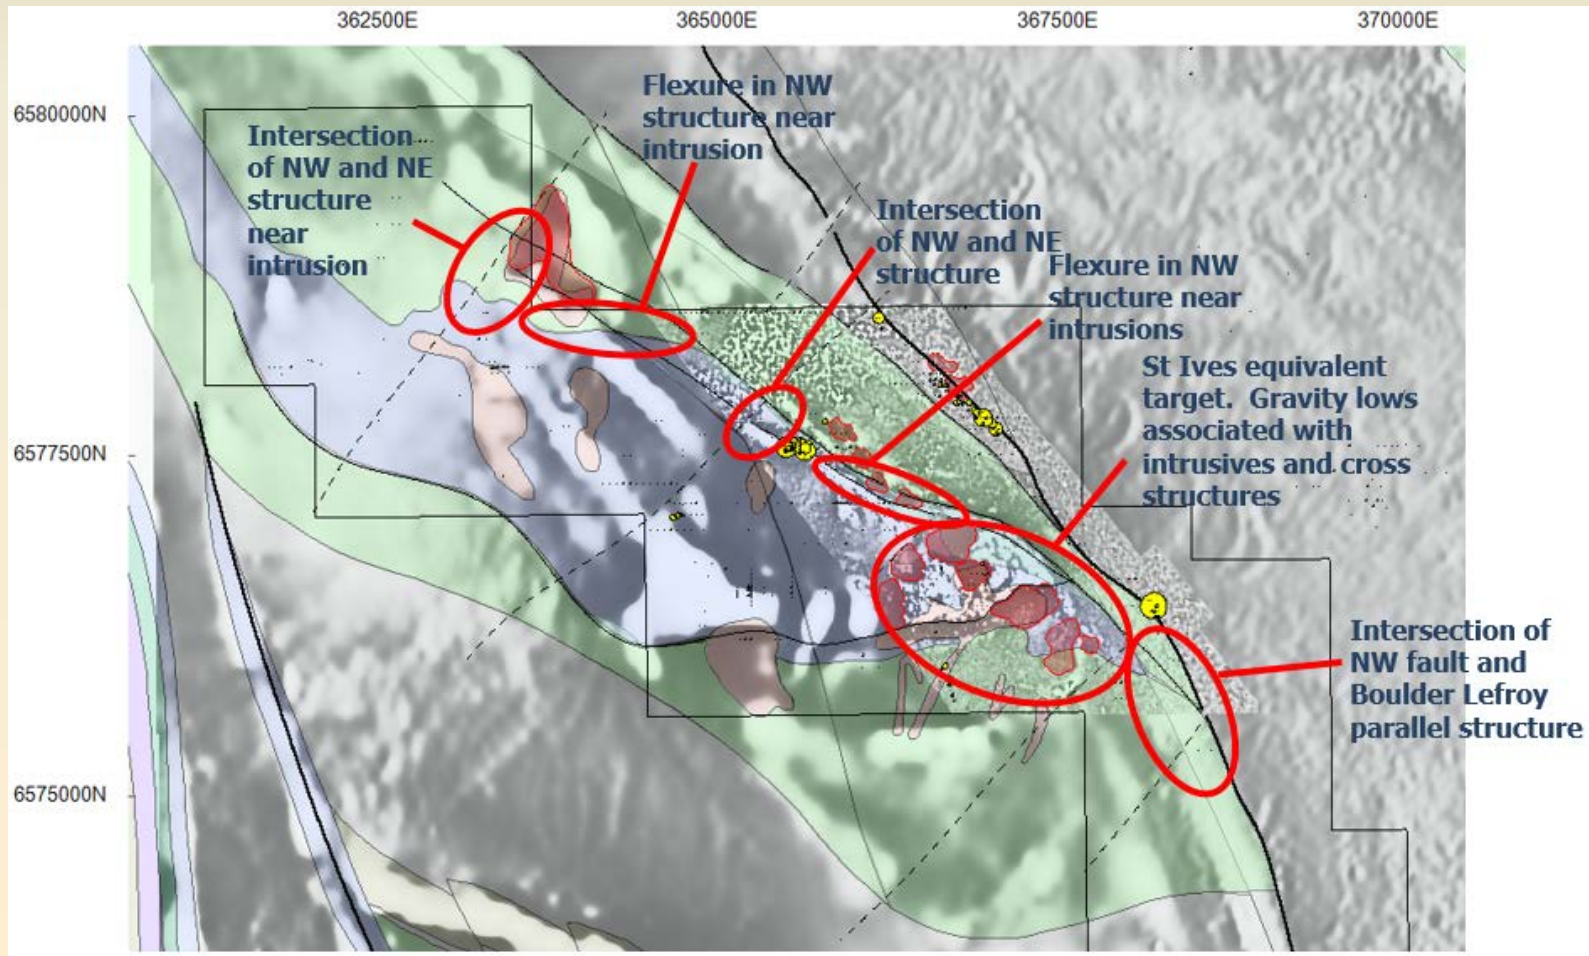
362500E
365000E
367500E
370000E

6580000N
6577500N
6575000N

Intersection of NW and NE structure near intrusion

Flexure in NW structure near intrusion

Intersection of NW and NE structure

Flexure in NW structure near intrusions

St Ives equivalent target. Gravity lows associated with intrusives and cross structures

Intersection of NW fault and Boulder Lefroy parallel structure